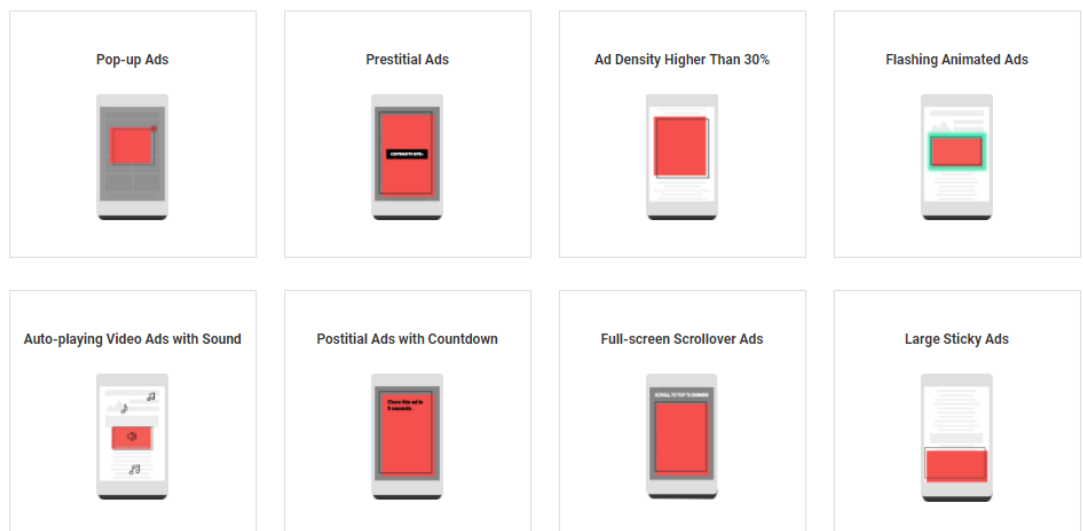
Pop-up Ads

Prestitial Ads

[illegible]

Ad Density Higher Than 30%

Flashing Animated Ads

Auto-playing Video Ads with Sound

Postitial Ads with Countdown

Close this ad in 5 seconds.

Full-screen Scrollover Ads

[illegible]

Large Sticky Ads